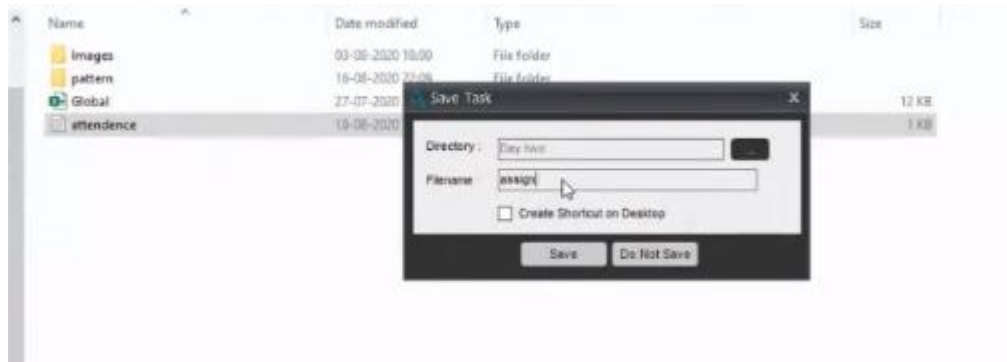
Name | Date modified | Type | Size

Images | 03-08-2020 10:00 | File folder

pattern | 16-08-2020 22:09 | File folder

Global | 27-07-2020 | | 12 KB

attendence | 10-08-2020 | | 1 KB

Save Task

Directory : Day two ...

Filename assign

Create Shortcut on Desktop

Save Do Not Save